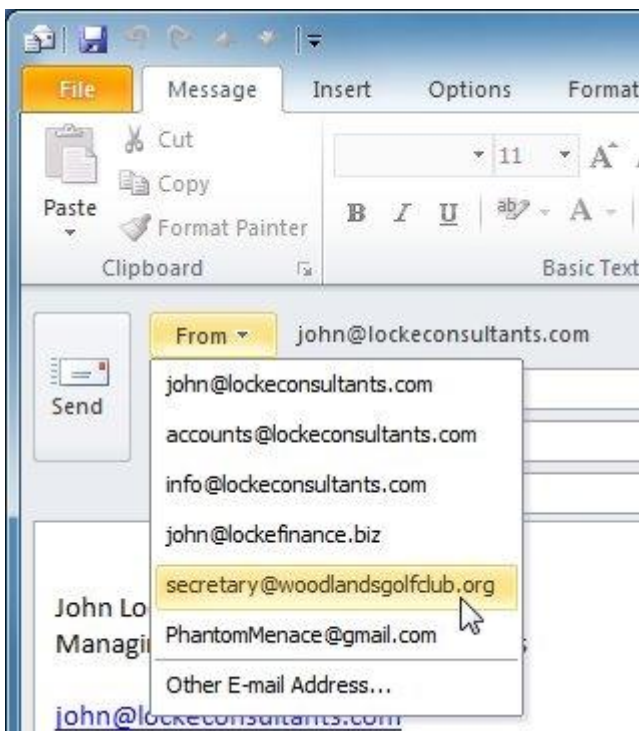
File Message Insert Options Format

Paste

Cut

Copy

Format Painter

Clipboard

11

B I U

Basic Text

Send

From

john@lockeconsultants.com

john@lockeconsultants.com

accounts@lockeconsultants.com

info@lockeconsultants.com

john@lockefinance.biz

secretary@woodlandsgolfclub.org

PhantomMenace@gmail.com

Other E-mail Address...

John Lo

Managi

john@l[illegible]